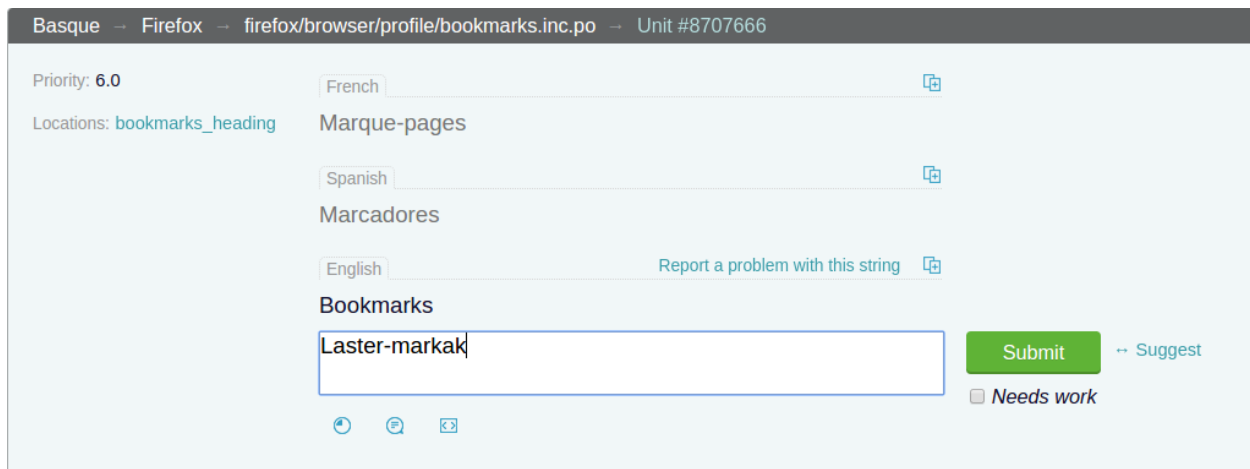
Basque → Firefox → firefox/browser/profile/bookmarks.inc.po → Unit #8707666

Priority: 6.0

Locations: bookmarks_heading

French

Marque-pages

Spanish

Marcadores

English

Report a problem with this string

Bookmarks

Laster-markak

Submit

↔ Suggest

Needs work